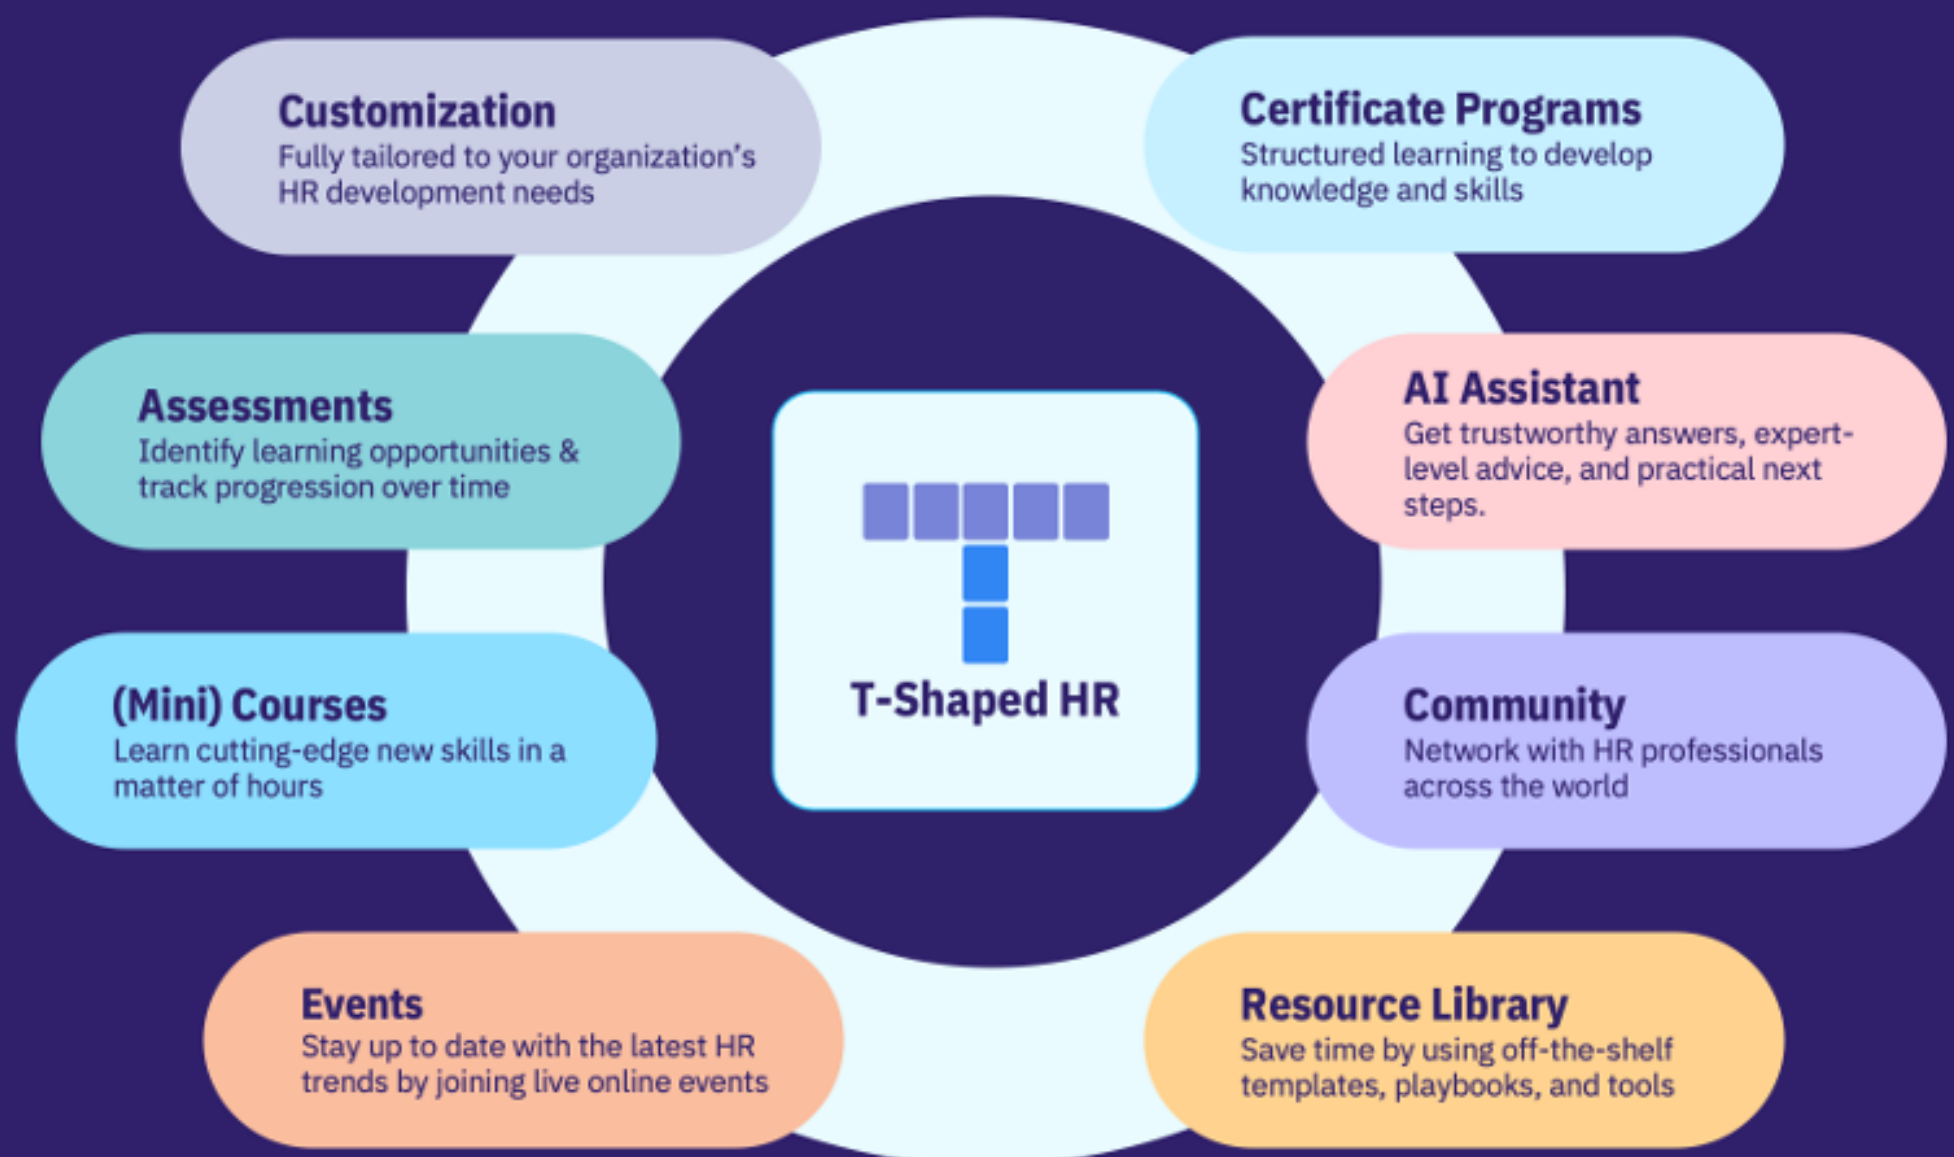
Customization
Fully tailored to your organization's HR development needs

Certificate Programs
Structured learning to develop knowledge and skills

Assessments
Identify learning opportunities & track progression over time

AI Assistant
Get trustworthy answers, expert-level advice, and practical next steps.

T-Shaped HR

(Mini) Courses
Learn cutting-edge new skills in a matter of hours

Community
Network with HR professionals across the world

Events
Stay up to date with the latest HR trends by joining live online events

Resource Library
Save time by using off-the-shelf templates, playbooks, and tools